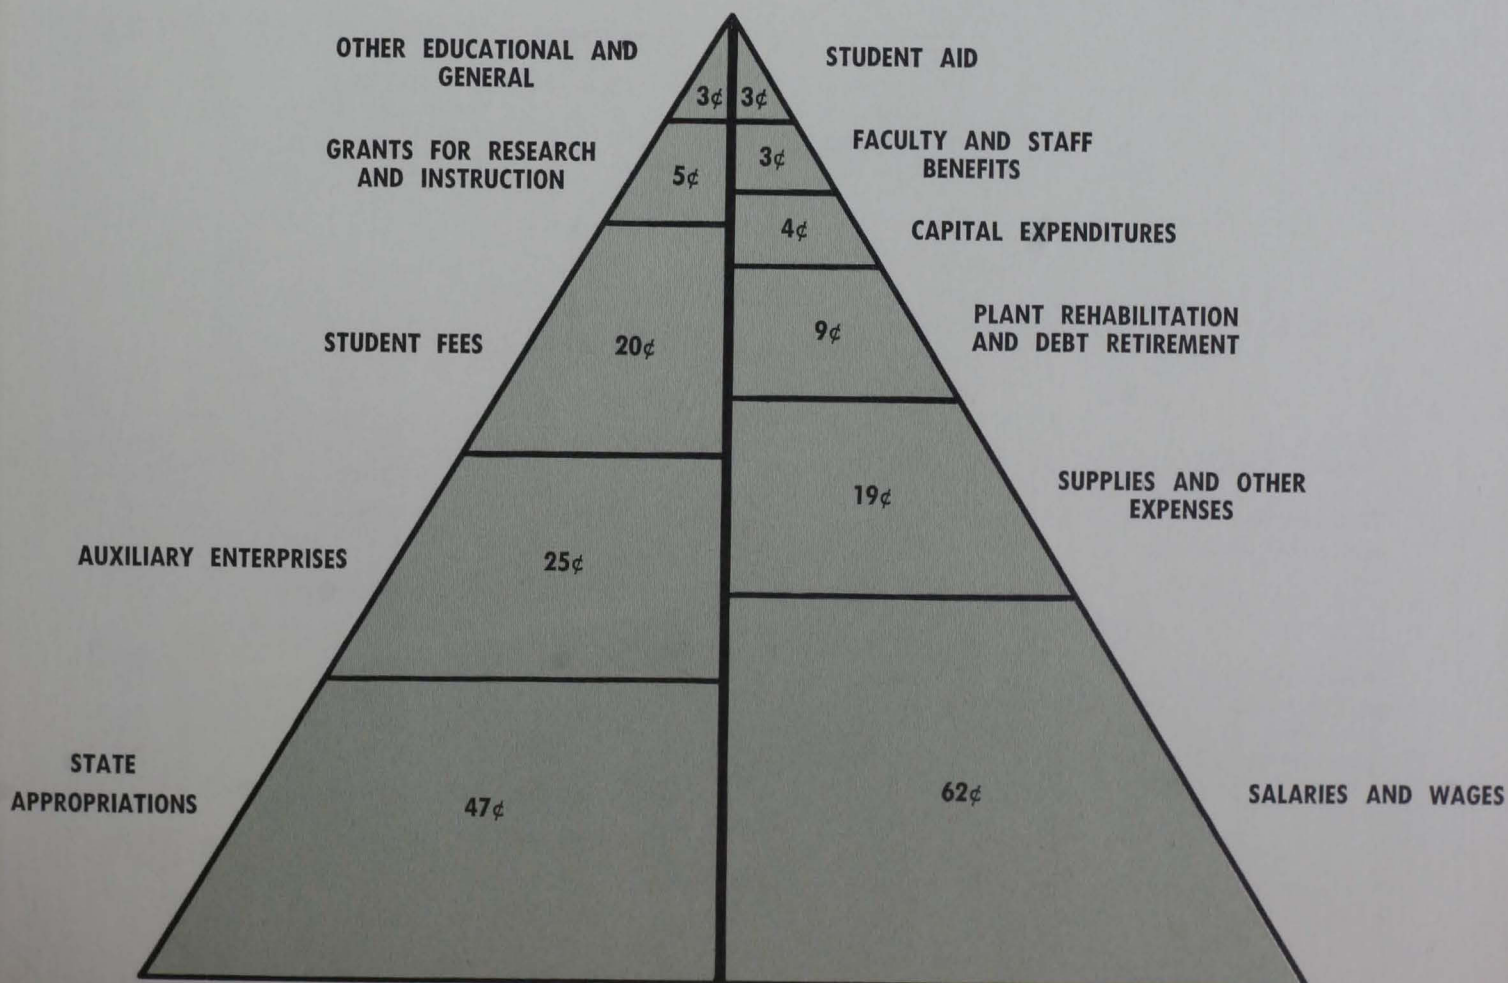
OTHER EDUCATIONAL AND GENERAL

3¢ 3¢

STUDENT AID

GRANTS FOR RESEARCH AND INSTRUCTION

5¢

3¢

FACULTY AND STAFF BENEFITS

4¢

CAPITAL EXPENDITURES

STUDENT FEES

20¢

9¢

PLANT REHABILITATION AND DEBT RETIREMENT

19¢

SUPPLIES AND OTHER EXPENSES

AUXILIARY ENTERPRISES

25¢

STATE APPROPRIATIONS

47¢

62¢

SALARIES AND WAGES